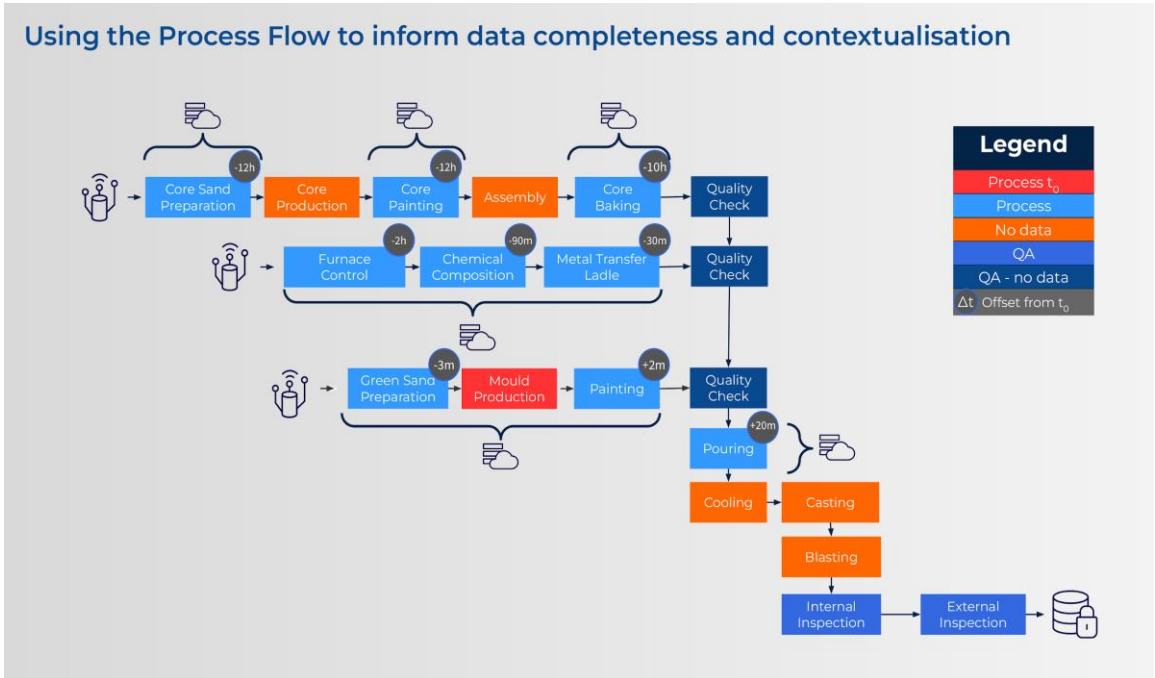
Using the Process Flow to inform data completeness and contextualisation

-12h
Core Sand Preparation

Core Production

-12h
Core Painting

Assembly

-10h
Core Baking

Quality Check

-2h
Furnace Control

-90m
Chemical Composition

-30m
Metal Transfer Ladle

Quality Check

-3m
Green Sand Preparation

Mould Production

+2m
Painting

Quality Check

+20m
Pouring

Cooling

Casting

Blasting

Internal Inspection

External Inspection

Legend
Process $t_0$
Process
No data
QA
QA - no data
$\Delta t$ Offset from $t_0$